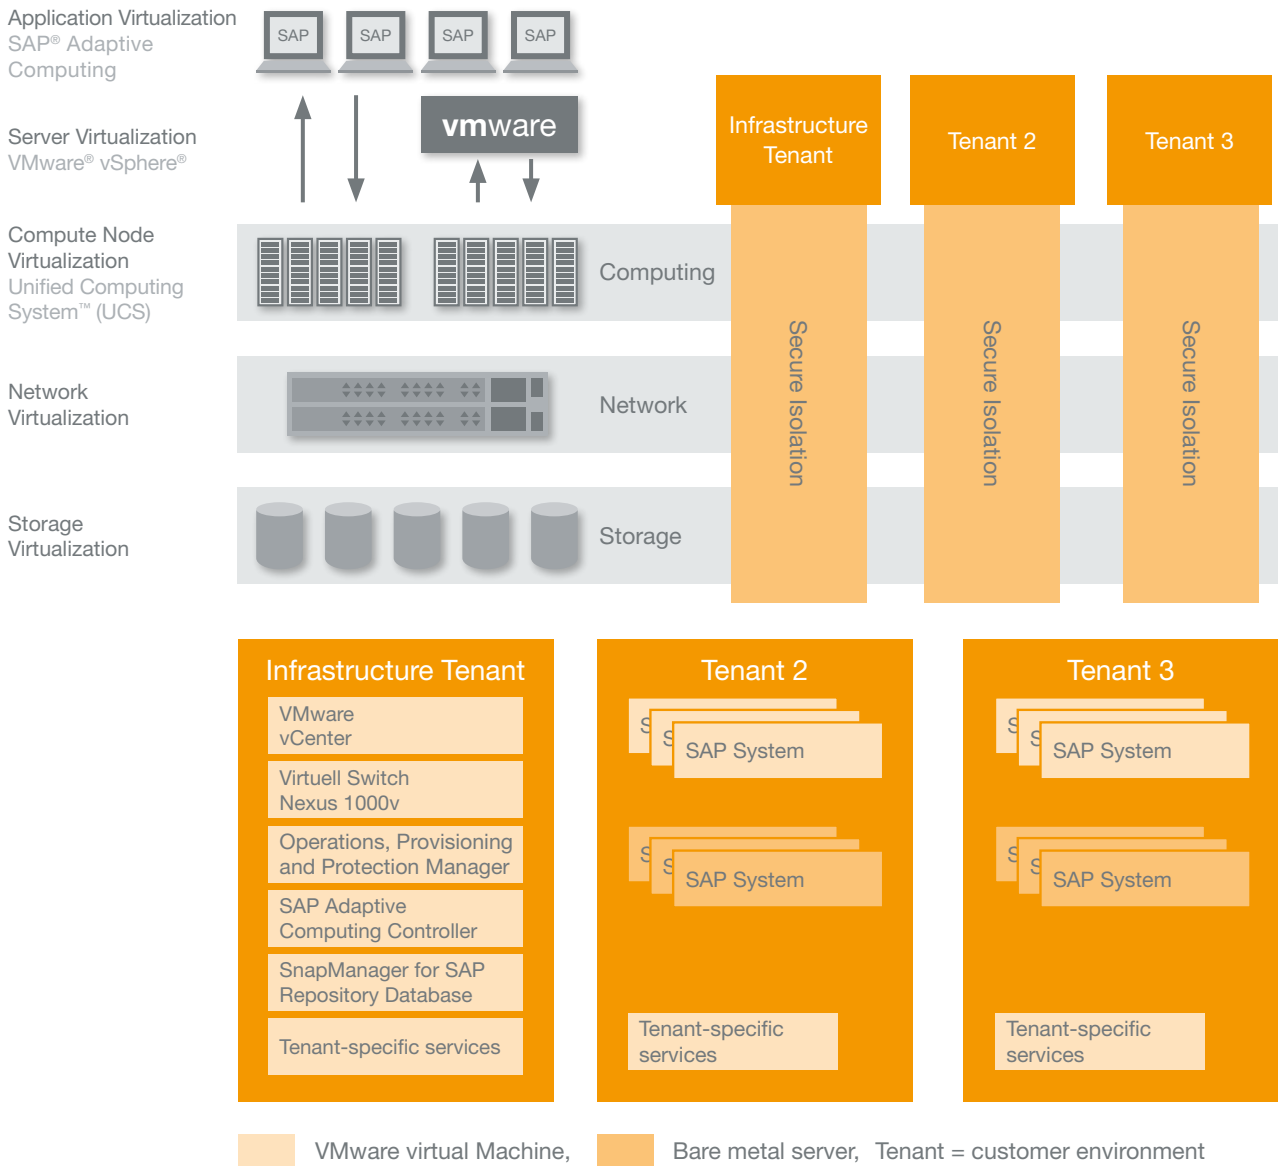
Application Virtualization
SAP® Adaptive Computing

SAP SAP SAP SAP

Server Virtualization
VMware® vSphere®

vmware

Infrastructure Tenant

Tenant 2

Tenant 3

Compute Node Virtualization
Unified Computing System™ (UCS)

Computing

Network Virtualization

Network

Storage Virtualization

Storage

Secure Isolation

Secure Isolation

Secure Isolation

Infrastructure Tenant

VMware vCenter

Virtuell Switch Nexus 1000v

Operations, Provisioning and Protection Manager

SAP Adaptive Computing Controller

SnapManager for SAP Repository Database

Tenant-specific services

Tenant 2

S S SAP System

S S SAP System

Tenant-specific services

Tenant 3

S S SAP System

S S SAP System

Tenant-specific services

VMware virtual Machine, Bare metal server, Tenant = customer environment